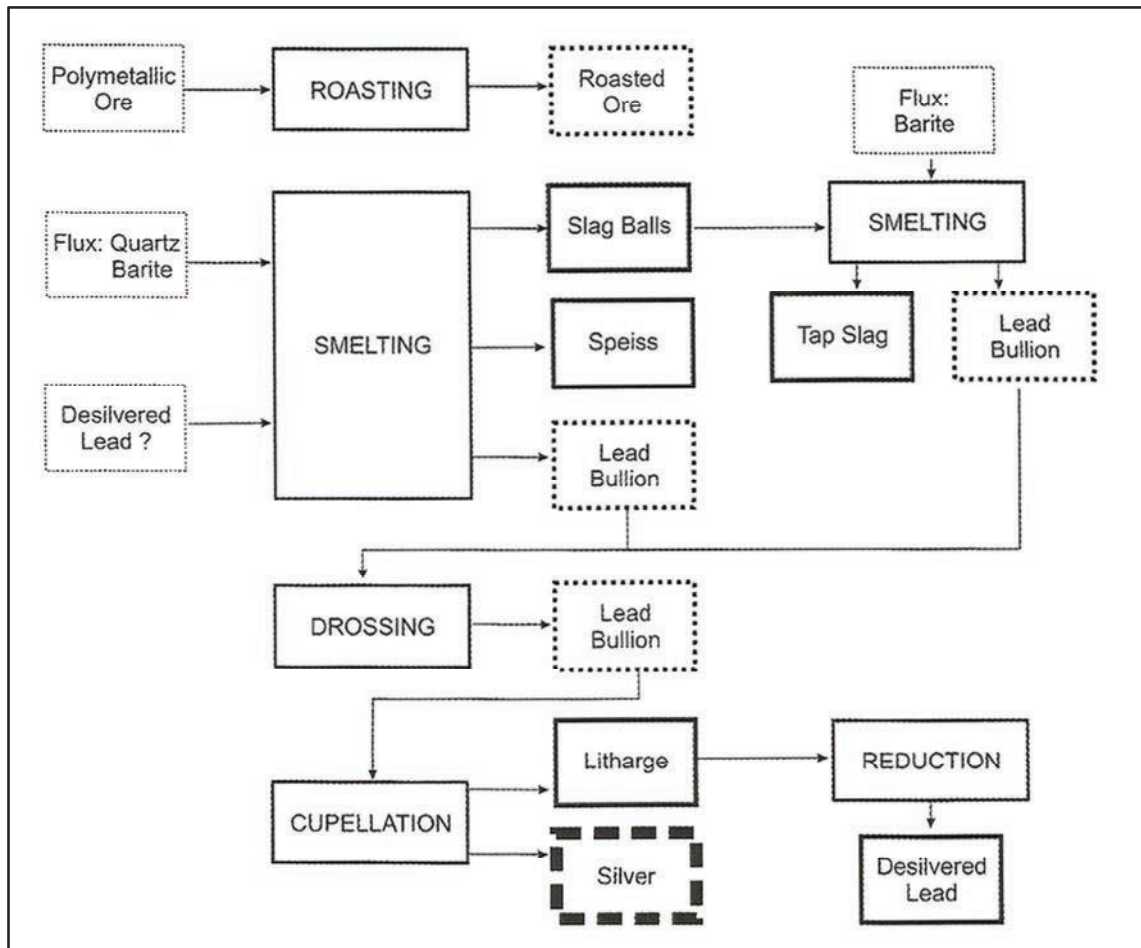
Polymetallic Ore

ROASTING

Roasted Ore

Flux: Barite

Flux: Quartz Barite

SMELTING

Slag Balls

SMELTING

Speiss

Tap Slag

Lead Bullion

Desilvered Lead ?

Lead Bullion

DROSSING

Lead Bullion

Litharge

REDUCTION

CUPELLATION

Silver

Desilvered Lead